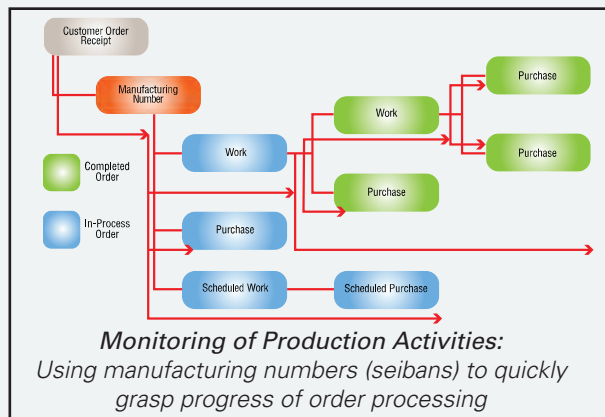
Customer Order Receipt

Manufacturing Number

Work

Work

Purchase

Purchase

Purchase

Completed Order

In-Process Order

Purchase

Scheduled Work

Scheduled Purchase

Monitoring of Production Activities:
Using manufacturing numbers (seibans) to quickly grasp progress of order processing